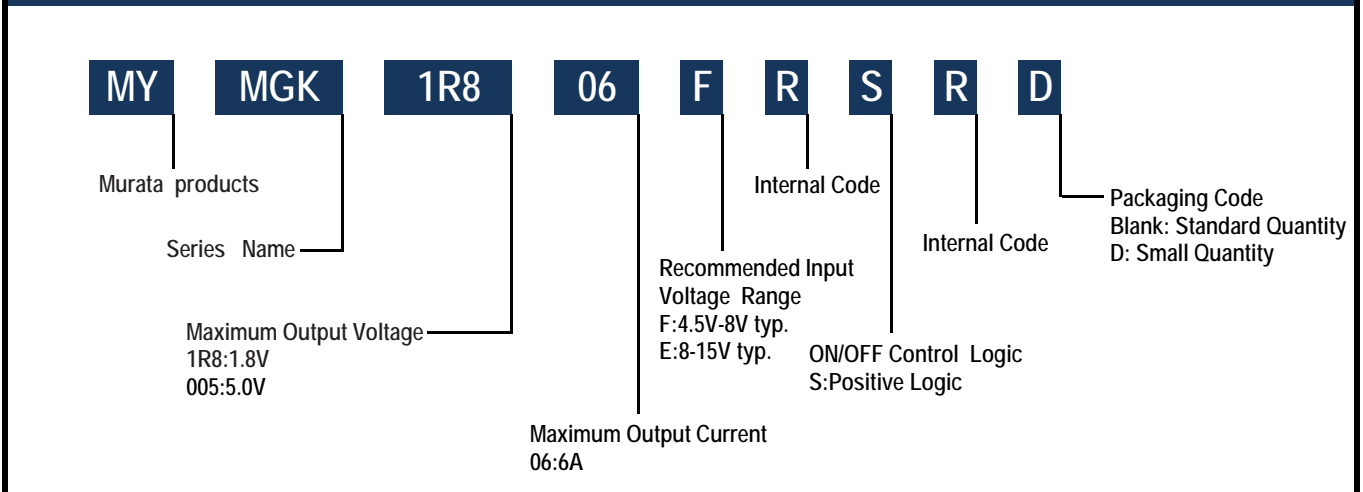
MY MGK 1R8 06 F R S R D

Murata products

Series Name

Maximum Output Voltage
1R8:1.8V
005:5.0V

Maximum Output Current
06:6A

Recommended Input Voltage Range
F:4.5V-8V typ.
E:8-15V typ.

Internal Code

ON/OFF Control Logic
S:Positive Logic

Internal Code

Packaging Code
Blank: Standard Quantity
D: Small Quantity